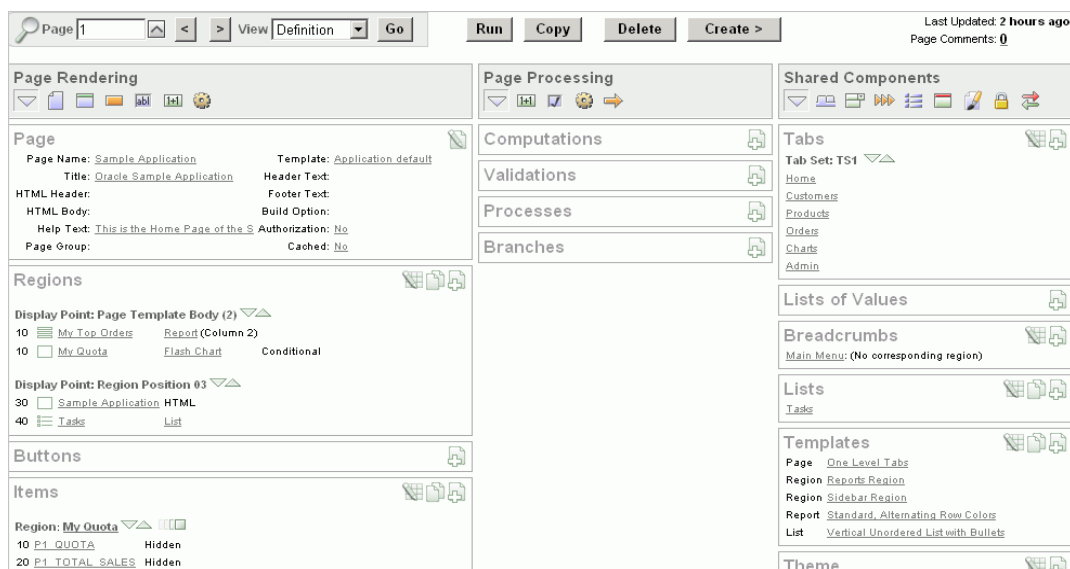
Page 1 < > View Definition Go

Run Copy Delete Create >

Last Updated: 2 hours ago
Page Comments: 0

Page Rendering

Page Processing

Shared Components

Page

Page Name: Sample Application
Template: Application default
Title: Oracle Sample Application
Header Text:
HTML Header:
Footer Text:
HTML Body:
Build Option:
Help Text: This is the Home Page of the S
Authorization: No
Page Group:
Cached: No

Regions

Display Point: Page Template Body (2)
10 My Top Orders Report (Column 2)
10 My Quota Flash Chart Conditional

Display Point: Region Position 03
30 Sample Application HTML
40 Tasks List

Buttons

Items

Region: My Quota
10 P1_QUOTA Hidden
20 P1_TOTAL_SALES Hidden

Computations

Validations

Processes

Branches

Tabs

Tab Set: TS1
Home
Customers
Products
Orders
Charts
Admin

Lists of Values

Breadcrumbs

Main Menu: (No corresponding region)

Lists

Tasks

Templates

Page One Level Tabs
Region Reports Region
Region Sidebar Region
Report Standard, Alternating Row Colors
List Vertical Unordered List with Bullets

Theme